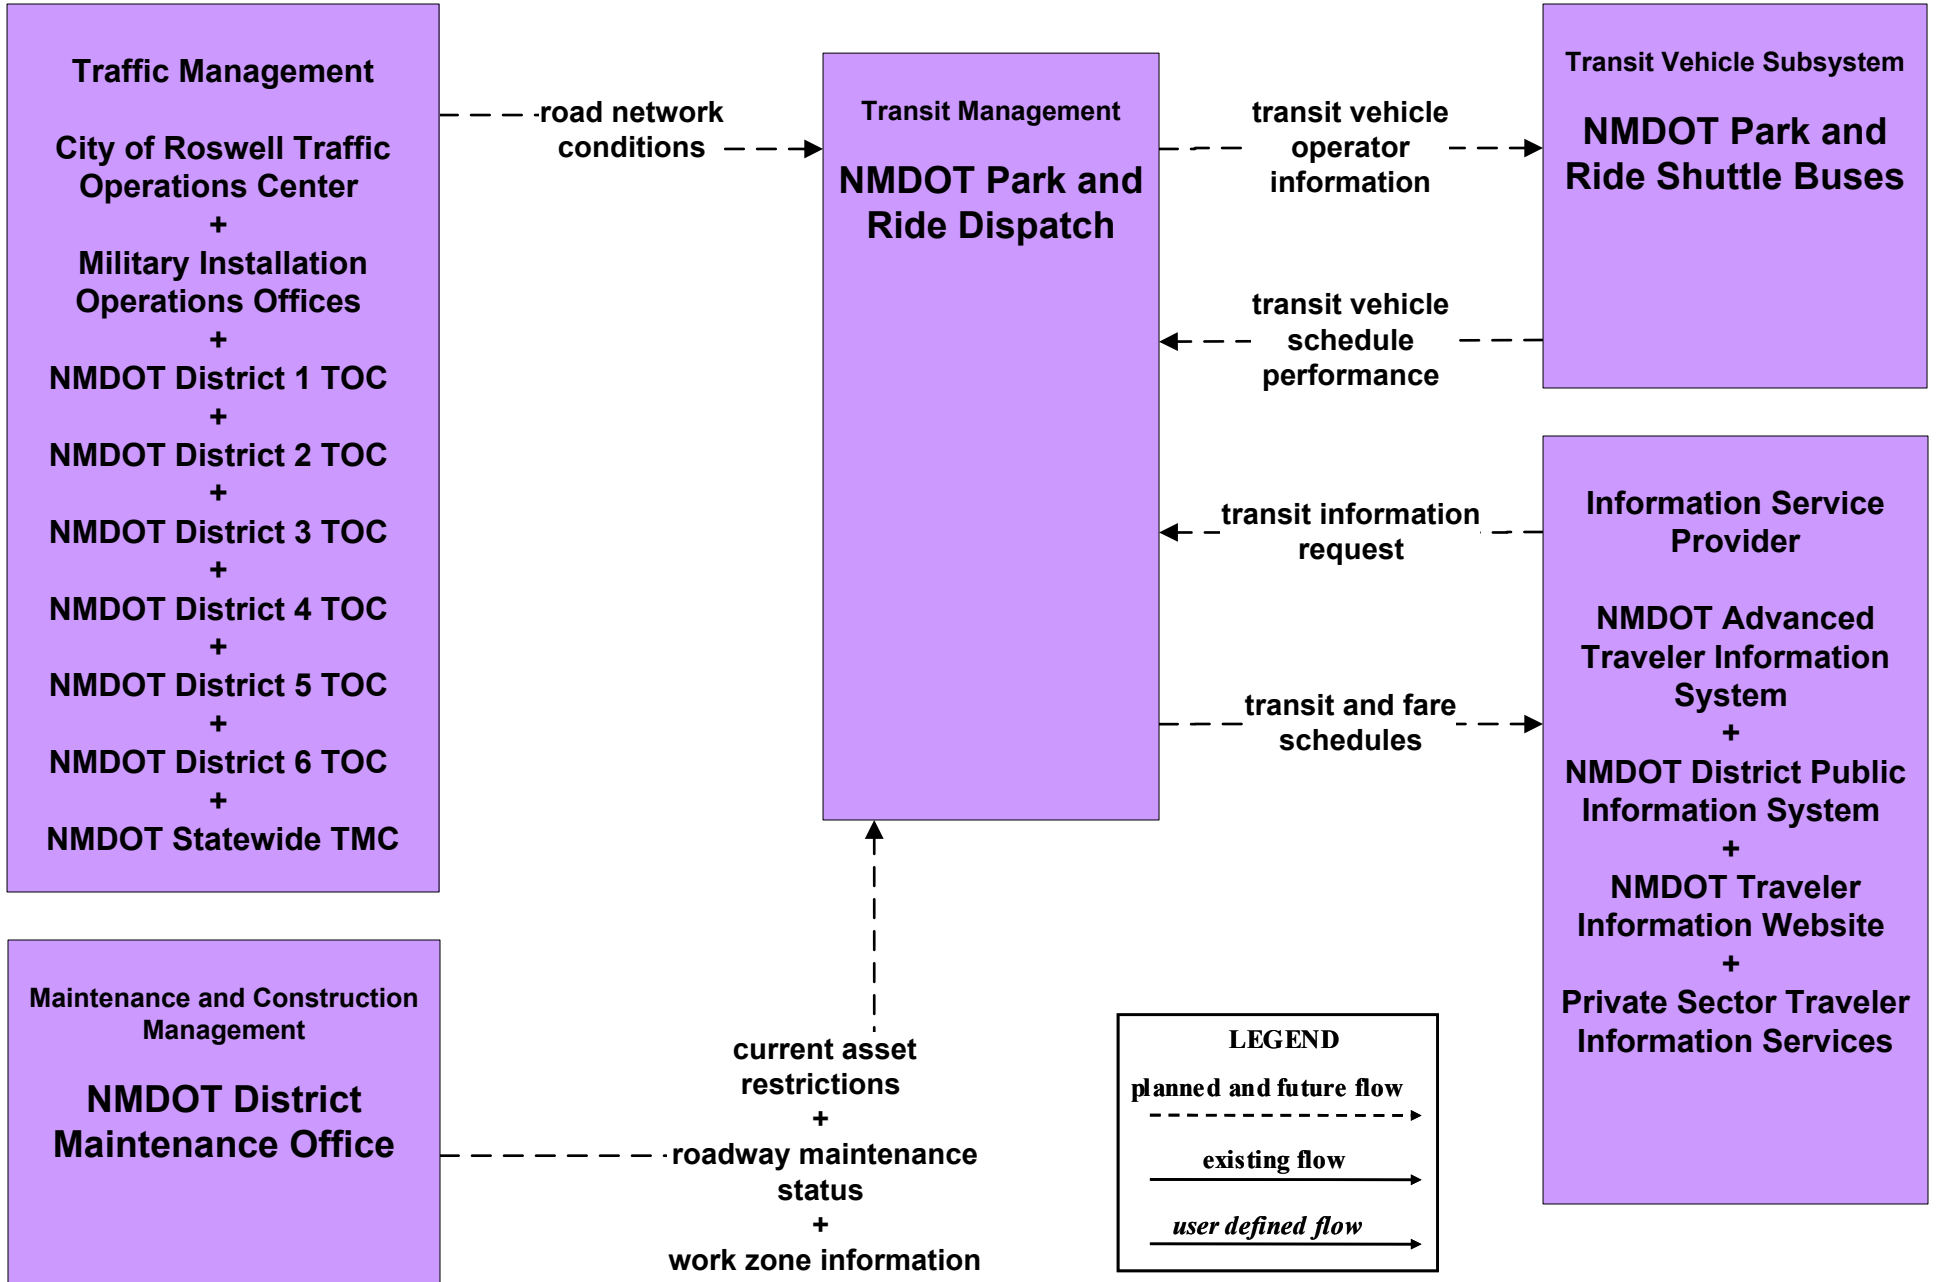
Traffic Management

City of Roswell Traffic Operations Center
+
Military Installation Operations Offices
+
NMDOT District 1 TOC
+
NMDOT District 2 TOC
+
NMDOT District 3 TOC
+
NMDOT District 4 TOC
+
NMDOT District 5 TOC
+
NMDOT District 6 TOC
+
NMDOT Statewide TMC

road network conditions

Transit Management

NMDOT Park and Ride Dispatch

transit vehicle operator information

Transit Vehicle Subsystem

NMDOT Park and Ride Shuttle Buses

transit vehicle schedule performance

transit information request

Information Service Provider

NMDOT Advanced Traveler Information System
+
NMDOT District Public Information System
+
NMDOT Traveler Information Website
+
Private Sector Traveler Information Services

transit and fare schedules

Maintenance and Construction Management

NMDOT District Maintenance Office

current asset restrictions
+
roadway maintenance status
+
work zone information

LEGEND
planned and future flow
existing flow
user defined flow